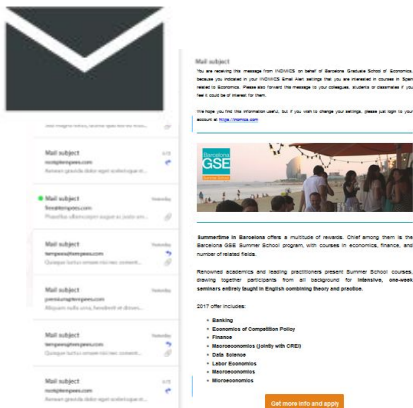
Mail subject

You are receiving this message from INOMICS on behalf of Barcelona Graduate School of Economics, because you indicated in your INOMICS Email Alert settings that you are interested in courses in Spain related to Economics. Please also forward this message to your colleagues, students or classmates if you feel it could be of interest for them.

We hope you find this information useful, but if you wish to change your settings, please just login to your account at https://inomics.com

Mail subject
nostplemipsum.com
Nullam magna tempor, ac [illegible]

Mail subject
nostplemipsum.com
Aenean gravida dolor eget scelerisque et...

Mail subject
fooditempsum.com
Phasellus ullamcorper augue ac justo ulm...

Mail subject
tempsonitempsum.com
Quisque luctus ornare nisi nec convenit...

Mail subject
premiumagitempsum.com
Nullam vitae varius, hendrerit et dictum...

Mail subject
tempsonitempsum.com
Quisque luctus ornare nisi nec convenit...

Mail subject
nostplemipsum.com
Aenean gravida dolor eget scelerisque et...

Barcelona GSE

Summertime in Barcelona offers a multitude of rewards. Chief among them is the Barcelona GSE Summer School program, with courses in economics, finance, and number of related fields.

Renowned academics and leading practitioners present Summer School courses, drawing together participants from all background for intensive, one-week seminars entirely taught in English combining theory and practice.

2017 offer includes:

- Banking
- Economics of Competition Policy
- Finance
- Macroeconomics (jointly with CREI)
- Data Science
- Labor Economics
- Macroeconomics
- Microeconomics

Get more info and apply